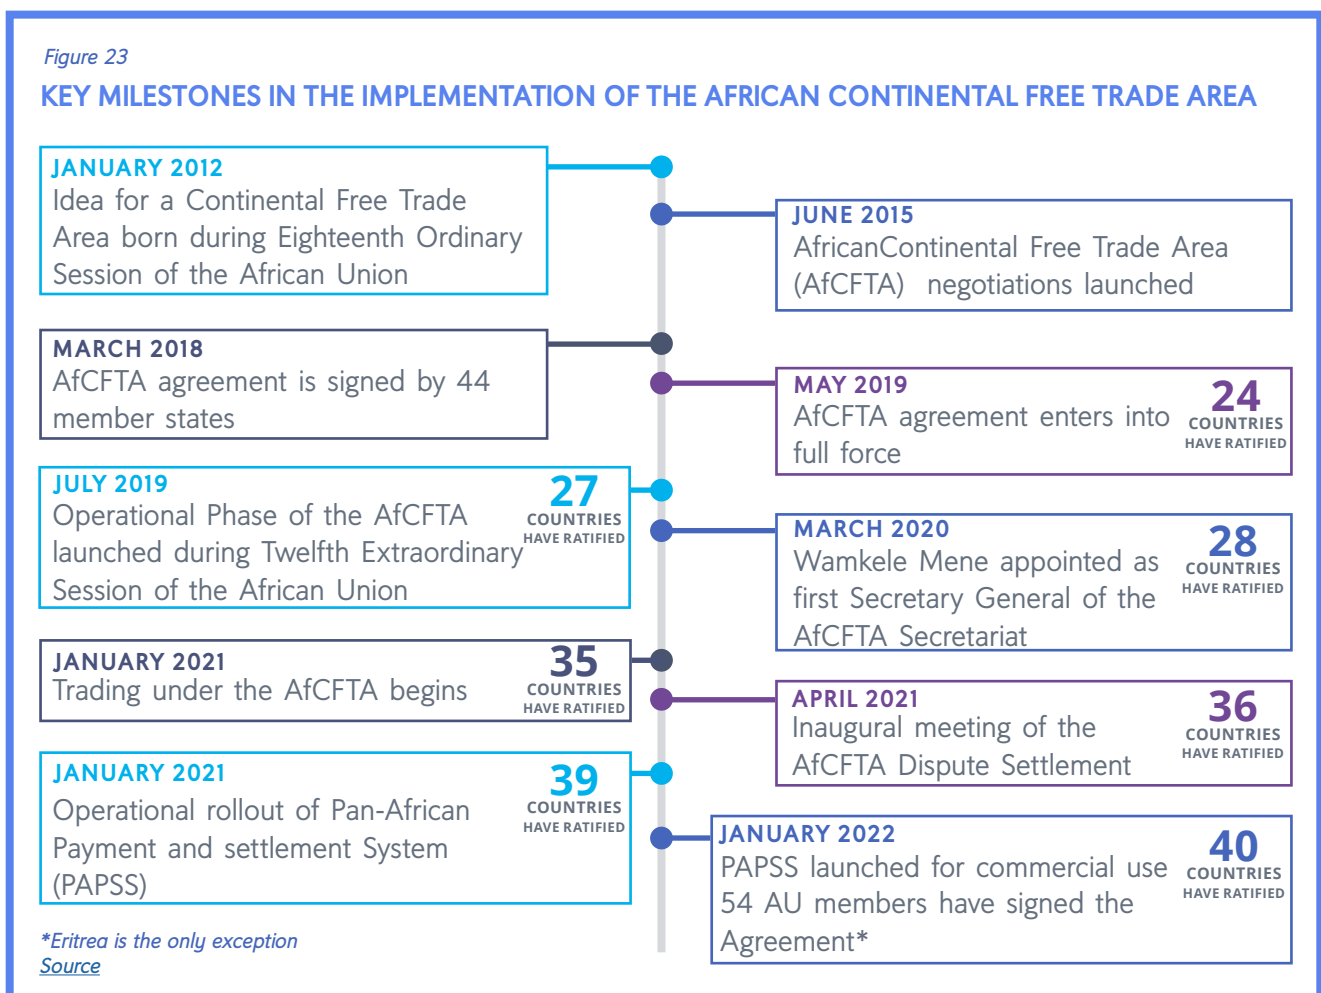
Figure 23

KEY MILESTONES IN THE IMPLEMENTATION OF THE AFRICAN CONTINENTAL FREE TRADE AREA

JANUARY 2012
Idea for a Continental Free Trade Area born during Eighteenth Ordinary Session of the African Union

JUNE 2015
AfricanContinental Free Trade Area (AfCFTA) negotiations launched

MARCH 2018
AfCFTA agreement is signed by 44 member states

MAY 2019
AfCFTA agreement enters into full force
24 COUNTRIES HAVE RATIFIED

JULY 2019
Operational Phase of the AfCFTA launched during Twelfth Extraordinary Session of the African Union
27 COUNTRIES HAVE RATIFIED

MARCH 2020
Wamkele Mene appointed as first Secretary General of the AfCFTA Secretariat
28 COUNTRIES HAVE RATIFIED

JANUARY 2021
Trading under the AfCFTA begins
35 COUNTRIES HAVE RATIFIED

APRIL 2021
Inaugural meeting of the AfCFTA Dispute Settlement
36 COUNTRIES HAVE RATIFIED

JANUARY 2021
Operational rollout of Pan-African Payment and settlement System (PAPSS)
39 COUNTRIES HAVE RATIFIED

JANUARY 2022
PAPSS launched for commercial use 54 AU members have signed the Agreement*
40 COUNTRIES HAVE RATIFIED

*Eritrea is the only exception
Source